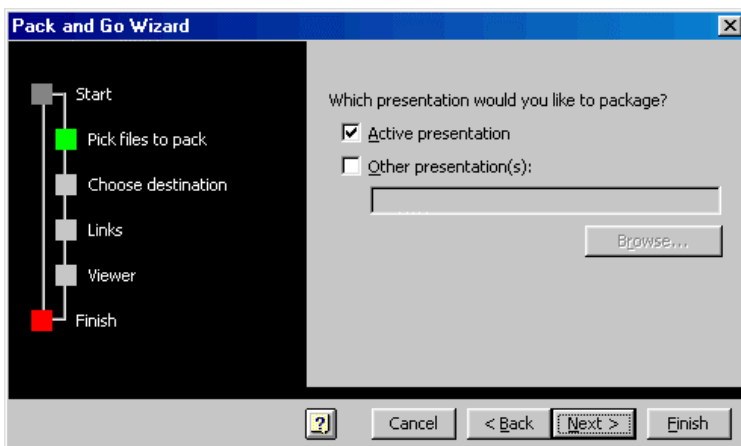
Pack and Go Wizard

Start

Pick files to pack

Choose destination

Links

Viewer

Finish

Which presentation would you like to package?

Active presentation

Other presentation(s):

Browse...

?

Cancel

< Back

Next >

Finish